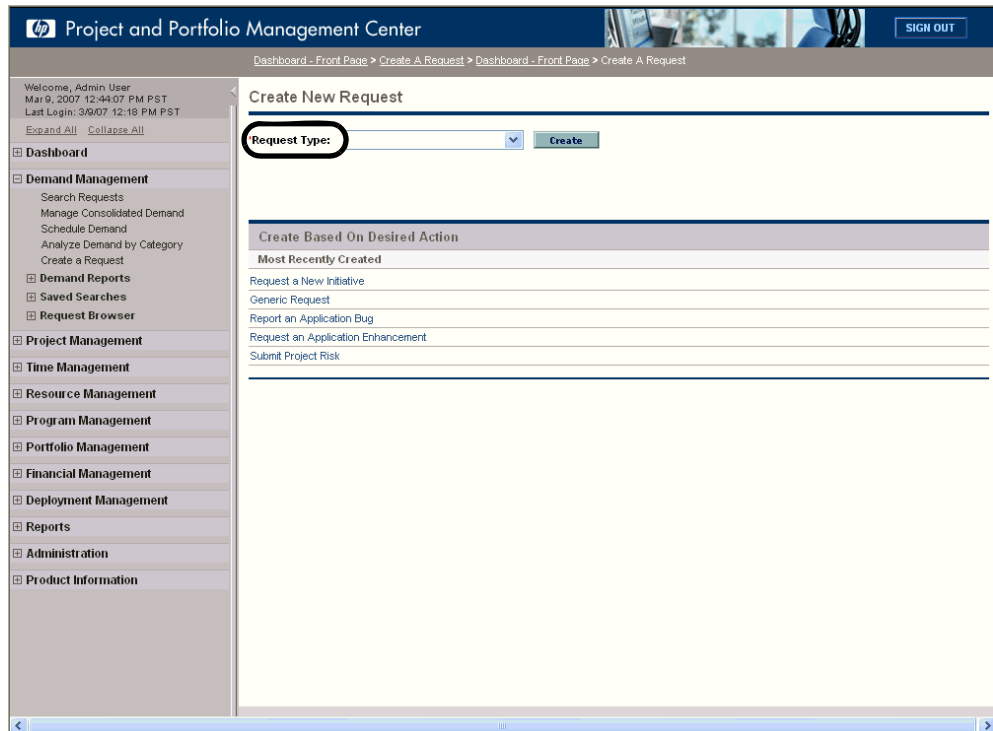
hp Project and Portfolio Management Center

SIGN OUT

Dashboard - Front Page > Create A Request > Dashboard - Front Page > Create A Request

Welcome, Admin User
Mar 9, 2007 12:44:07 PM PST
Last Login: 3/9/07 12:18 PM PST

Expand All Collapse All

⊞ Dashboard
⊟ Demand Management
Search Requests
Manage Consolidated Demand
Schedule Demand
Analyze Demand by Category
Create a Request
⊞ Demand Reports
⊞ Saved Searches
⊞ Request Browser
⊞ Project Management
⊞ Time Management
⊞ Resource Management
⊞ Program Management
⊞ Portfolio Management
⊞ Financial Management
⊞ Deployment Management
⊞ Reports
⊞ Administration
⊞ Product Information

Create New Request

*Request Type:

Create

Create Based On Desired Action

Most Recently Created

Request a New Initiative
Generic Request
Report an Application Bug
Request an Application Enhancement
Submit Project Risk